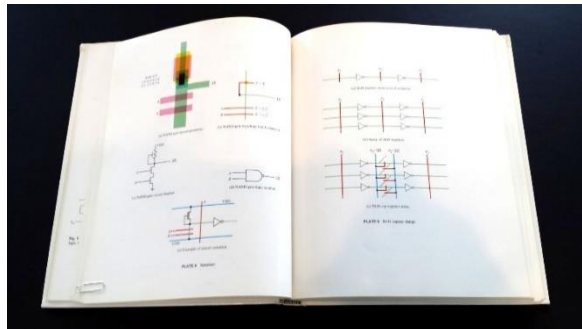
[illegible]

(a) NAND gate layout geometry

(b) NAND gate layout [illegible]

(c) NAND gate circuit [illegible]

(d) NAND gate logic symbol

(e) Example of circuit notation

PLATE 4 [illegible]

(a) Shift register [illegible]

(b) Array of shift registers

(c) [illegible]

PLATE 5 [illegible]

Fig
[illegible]